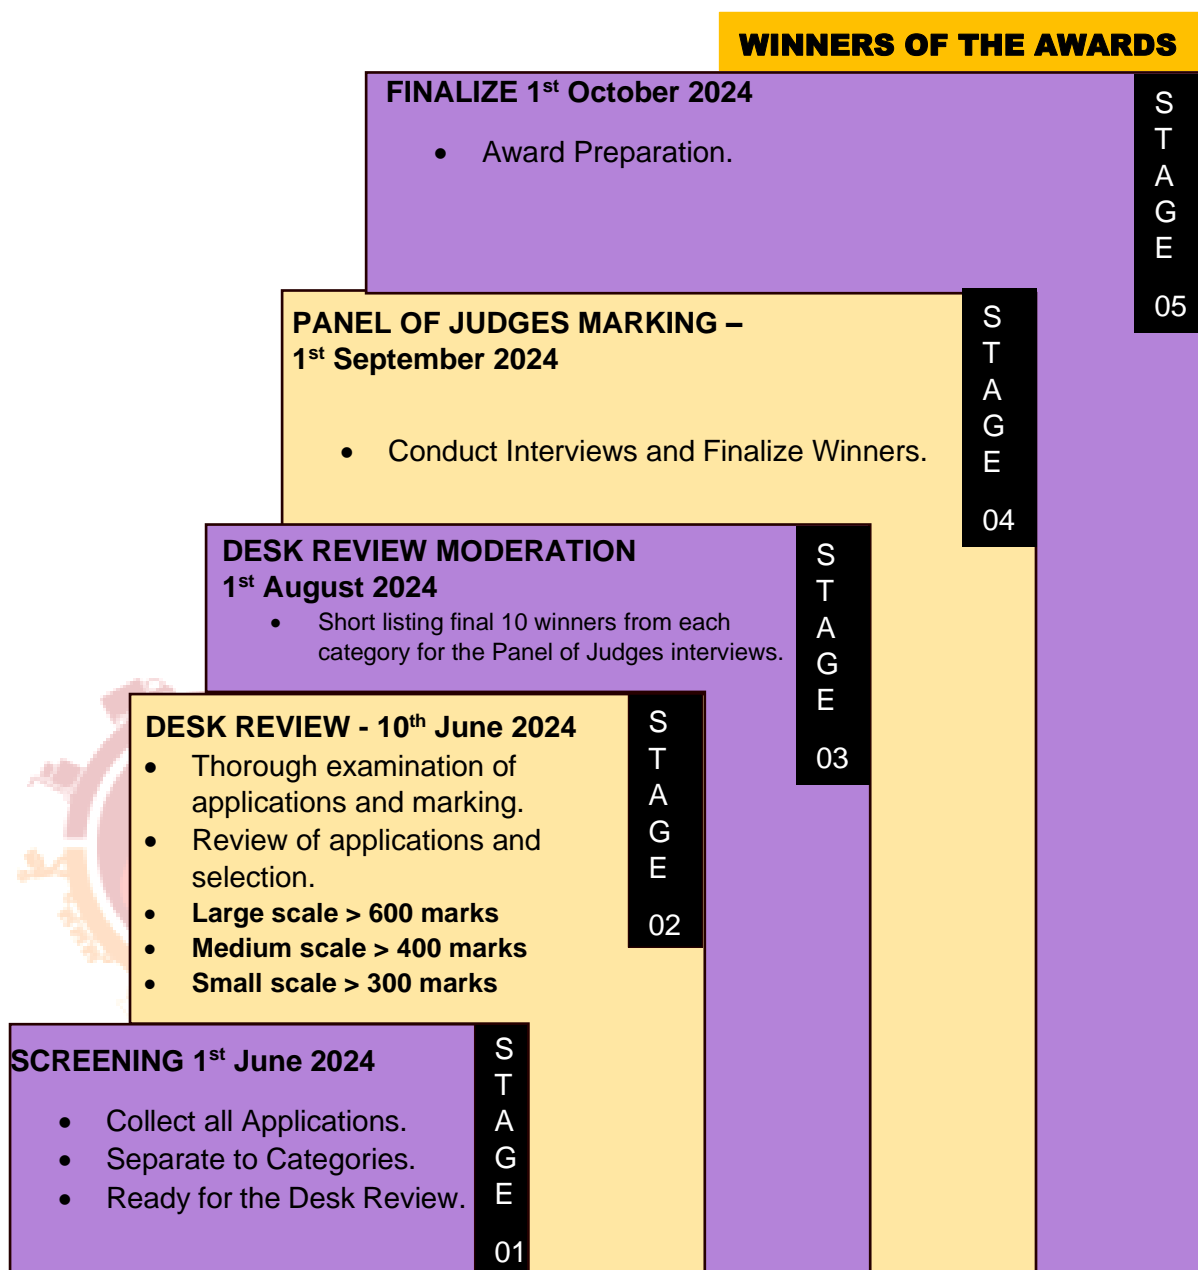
WINNERS OF THE AWARDS

FINALIZE 1$^{st}$ October 2024

- Award Preparation.

STAGE 05

PANEL OF JUDGES MARKING – 1$^{st}$ September 2024

- Conduct Interviews and Finalize Winners.

STAGE 04

DESK REVIEW MODERATION 1$^{st}$ August 2024

- Short listing final 10 winners from each category for the Panel of Judges interviews.

STAGE 03

DESK REVIEW - 10$^{th}$ June 2024

- Thorough examination of applications and marking.
- Review of applications and selection.
- Large scale > 600 marks
- Medium scale > 400 marks
- Small scale > 300 marks

STAGE 02

SCREENING 1$^{st}$ June 2024

- Collect all Applications.
- Separate to Categories.
- Ready for the Desk Review.

STAGE 01